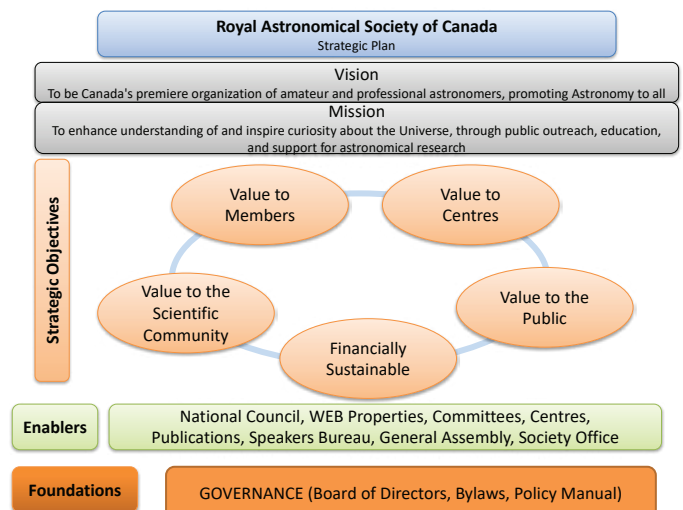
Royal Astronomical Society of Canada
Strategic Plan

Vision
To be Canada's premiere organization of amateur and professional astronomers, promoting Astronomy to all

Mission
To enhance understanding of and inspire curiosity about the Universe, through public outreach, education, and support for astronomical research

Strategic Objectives

Value to Members

Value to Centres

Value to the Public

Financially Sustainable

Value to the Scientific Community

Enablers

National Council, WEB Properties, Committees, Centres, Publications, Speakers Bureau, General Assembly, Society Office

Foundations

GOVERNANCE (Board of Directors, Bylaws, Policy Manual)